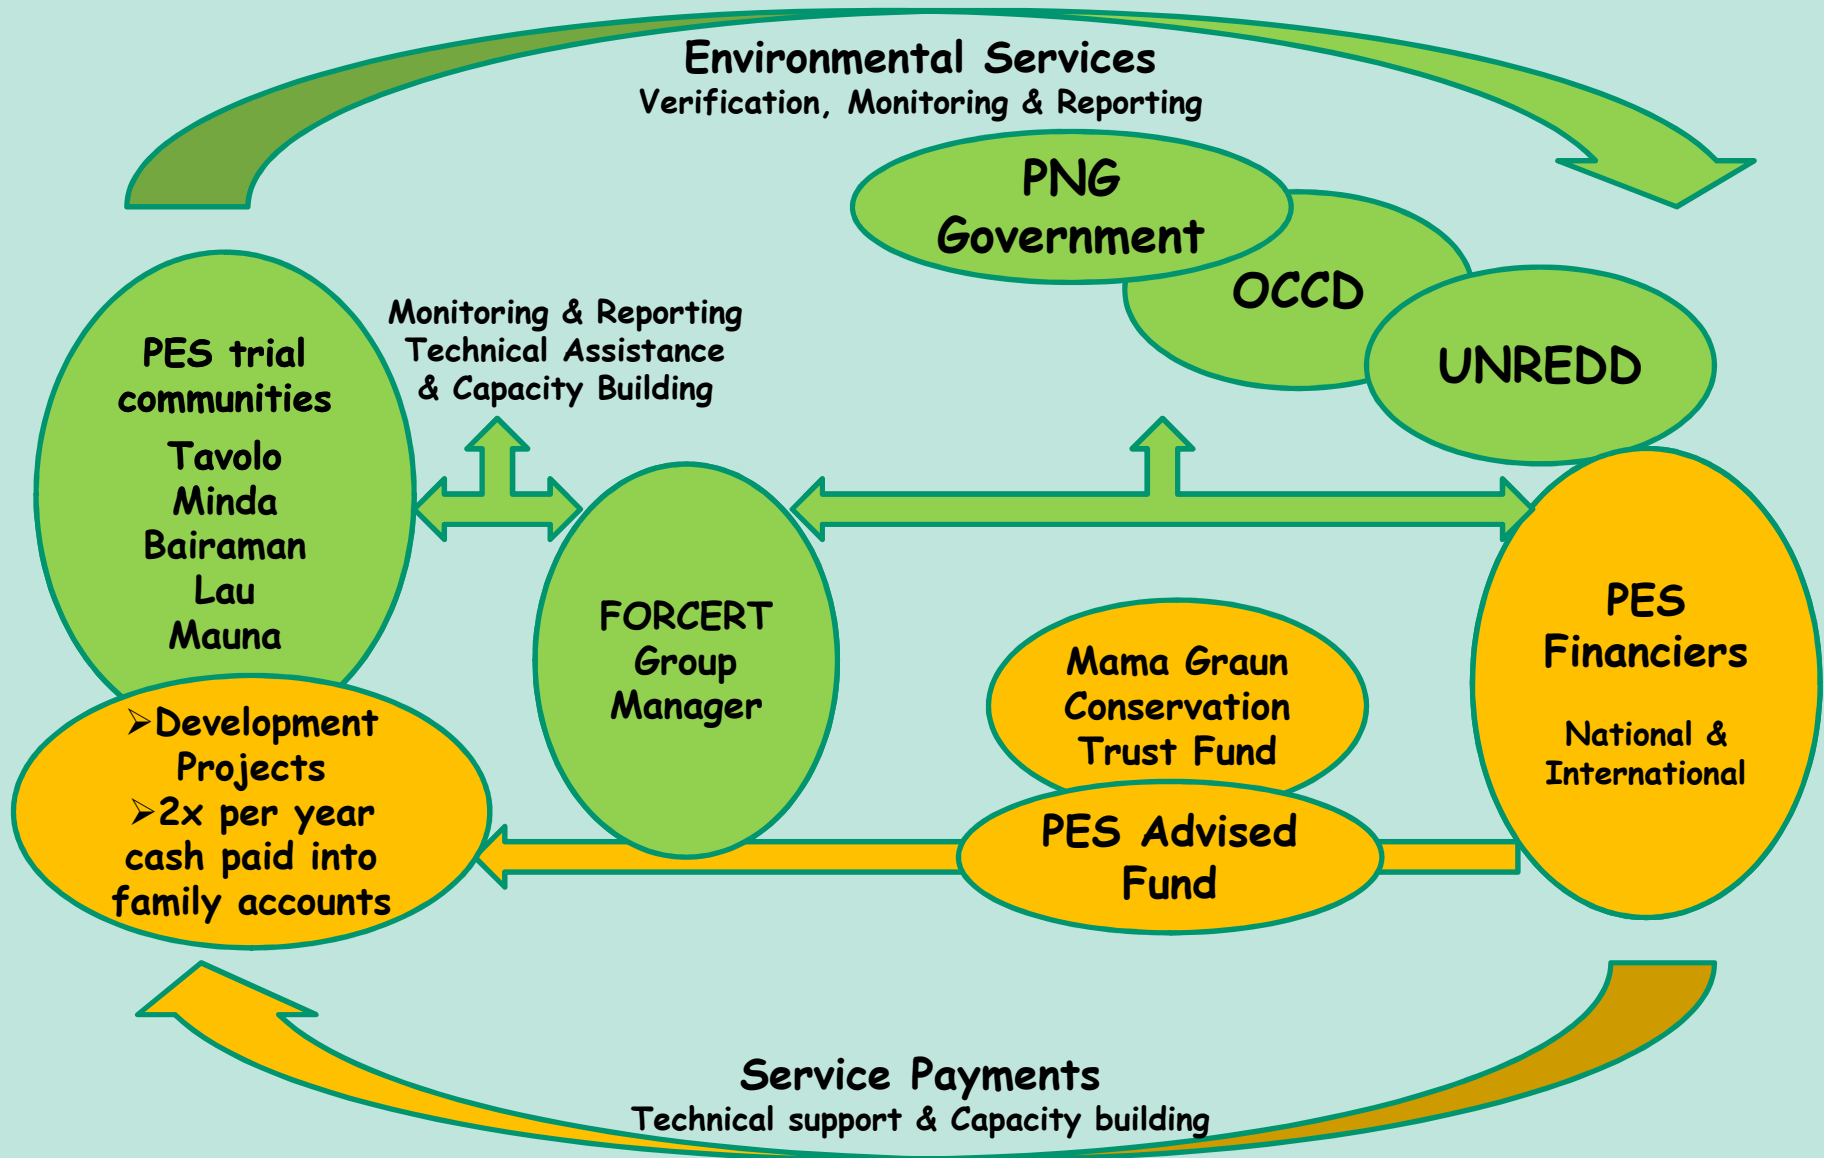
Environmental Services
Verification, Monitoring & Reporting

PNG Government

OCCD

UNREDD

PES trial communities
Tavolo
Minda
Bairaman
Lau
Mauna

Monitoring & Reporting
Technical Assistance
& Capacity Building

FORCERT Group Manager

PES Financiers
National & International

Mama Graun Conservation Trust Fund

PES Advised Fund

➢Development Projects
➢2x per year cash paid into family accounts

Service Payments
Technical support & Capacity building